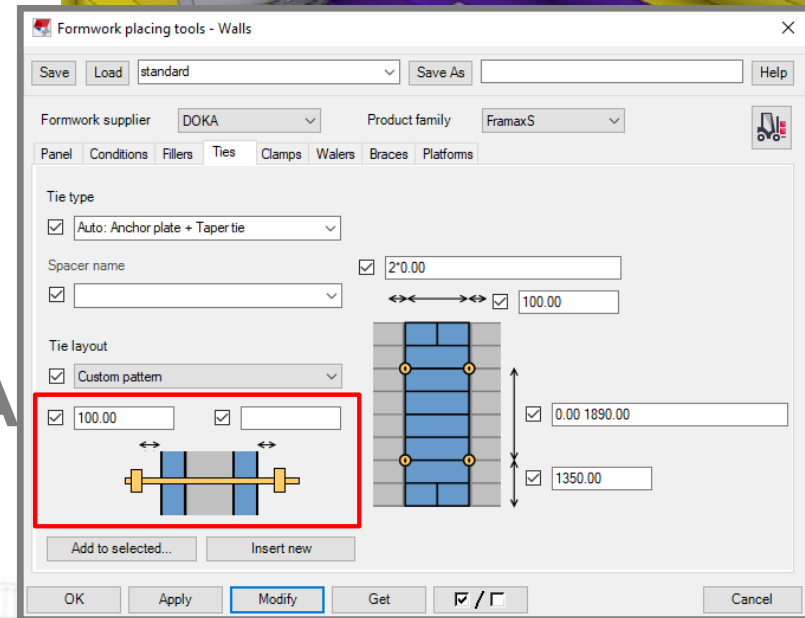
Formwork placing tools - Walls

Save | Load | standard | Save As | Help

Formwork supplier | DOKA | Product family | FramaxS

Panel | Conditions | Fillers | Ties | Clamps | Walers | Braces | Platforms

Tie type

Auto: Anchor plate + Taper tie

Spacer name

2*0.00

100.00

Tie layout

Custom pattern

100.00

0.00 1890.00

1350.00

Add to selected... | Insert new

OK | Apply | Modify | Get | / | Cancel